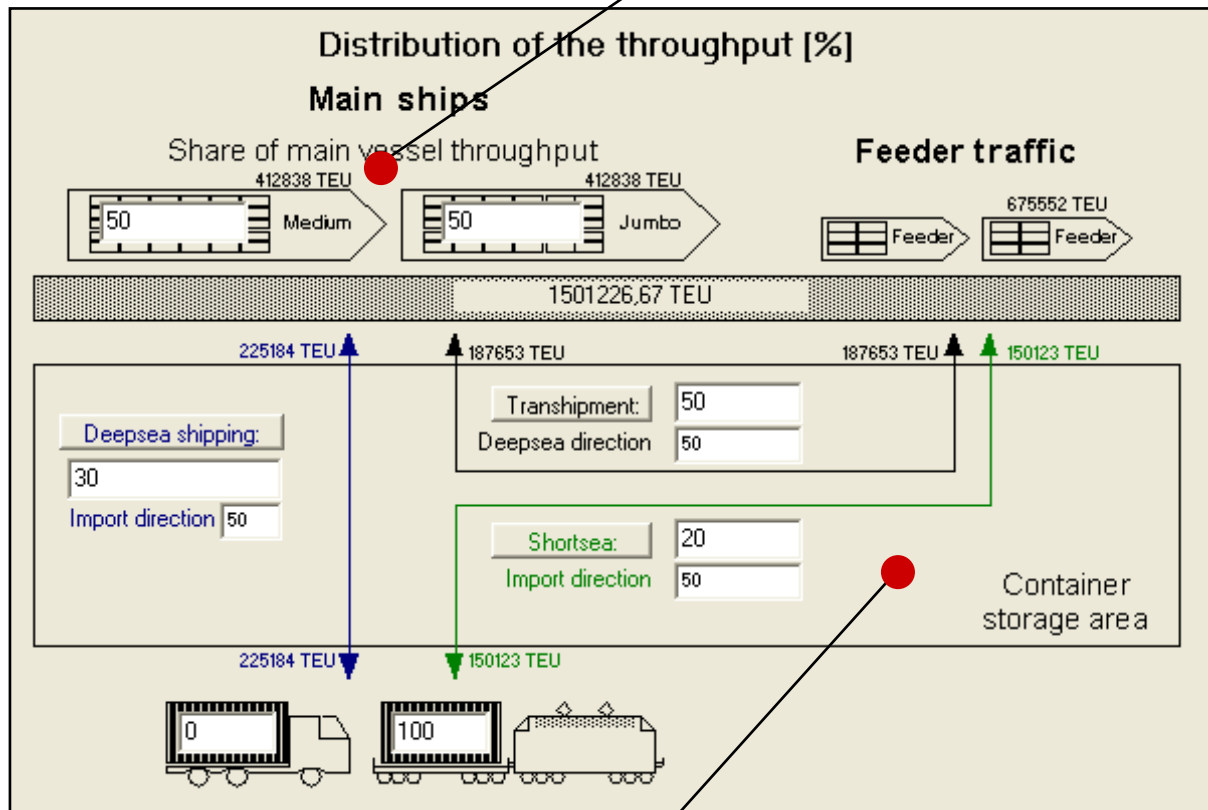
Distribution of the throughput [%]

Main ships

Share of main vessel throughput

Feeder traffic

412838 TEU

50

Medium

412838 TEU

50

Jumbo

675552 TEU

Feeder

Feeder

1501226,67 TEU

225184 TEU

187653 TEU

187653 TEU

150123 TEU

Transhipment:

50

Deepsea direction

50

Deepsea shipping:

30

Import direction

50

Shortsea:

20

Import direction

50

Container storage area

225184 TEU

150123 TEU

0

100